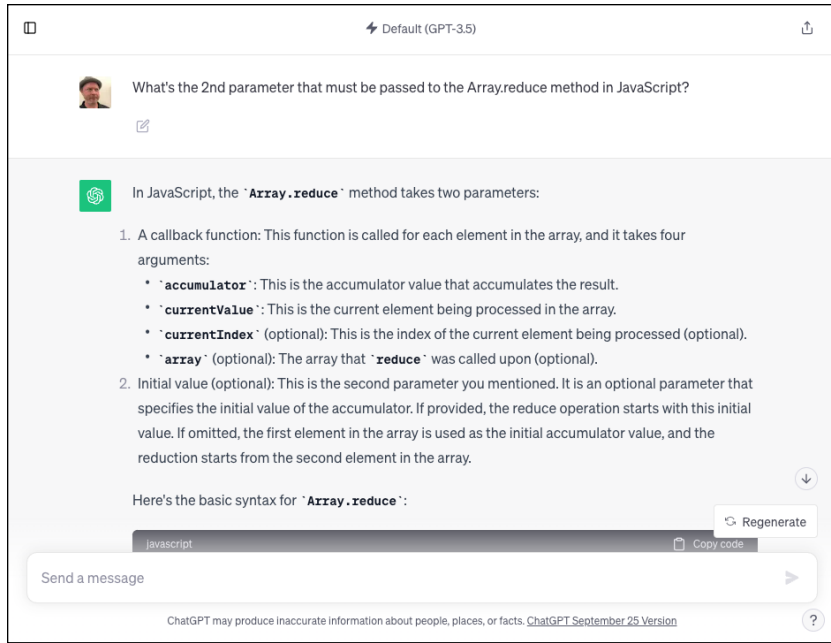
Default (GPT-3.5)

What's the 2nd parameter that must be passed to the Array.reduce method in JavaScript?

In JavaScript, the `Array.reduce` method takes two parameters:

1. A callback function: This function is called for each element in the array, and it takes four arguments:
  - `accumulator`: This is the accumulator value that accumulates the result.
  - `currentValue`: This is the current element being processed in the array.
  - `currentIndex` (optional): This is the index of the current element being processed (optional).
  - `array` (optional): The array that `reduce` was called upon (optional).
2. Initial value (optional): This is the second parameter you mentioned. It is an optional parameter that specifies the initial value of the accumulator. If provided, the reduce operation starts with this initial value. If omitted, the first element in the array is used as the initial accumulator value, and the reduction starts from the second element in the array.

Here's the basic syntax for `Array.reduce`:

javascript

Copy code

Regenerate

Send a message

ChatGPT may produce inaccurate information about people, places, or facts. ChatGPT September 25 Version

?